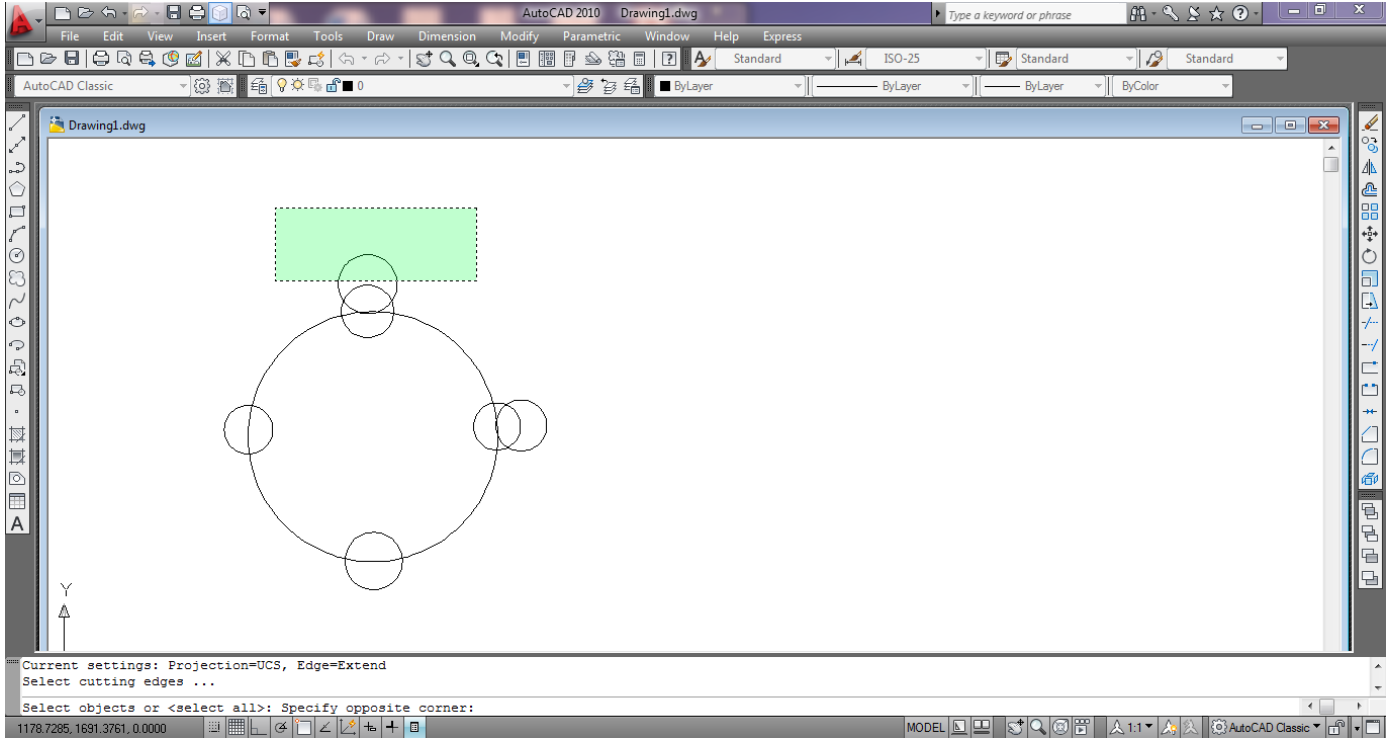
AutoCAD 2010 Drawing1.dwg

Type a keyword or phrase

File Edit View Insert Format Tools Draw Dimension Modify Parametric Window Help Express

Standard ISO-25 Standard Standard

AutoCAD Classic 0 ByLayer ByLayer ByLayer ByColor

Drawing1.dwg

Y

Current settings: Projection=UCS, Edge=Extend
Select cutting edges ...

Select objects or <select all>: Specify opposite corner:

1178.7285, 1691.3761, 0.0000

MODEL 1:1 AutoCAD Classic